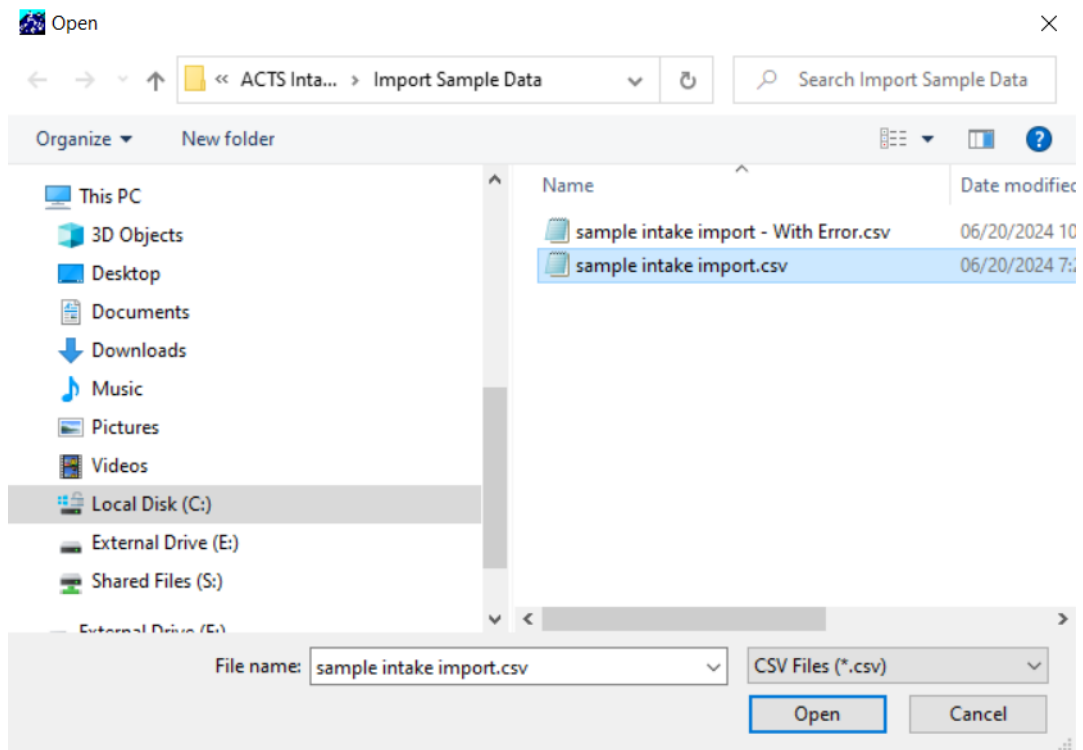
Open

« ACTS Inta... › Import Sample Data

Search Import Sample Data

Organize ▾ New folder

This PC
3D Objects
Desktop
Documents
Downloads
Music
Pictures
Videos
Local Disk (C:)
External Drive (E:)
Shared Files (S:)
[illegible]

| Name | Date modifie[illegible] |
|---|---|
| sample intake import - With Error.csv | 06/20/2024 1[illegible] |
| sample intake import.csv | 06/20/2024 7:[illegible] |

File name: sample intake import.csv

CSV Files (*.csv)

Open Cancel